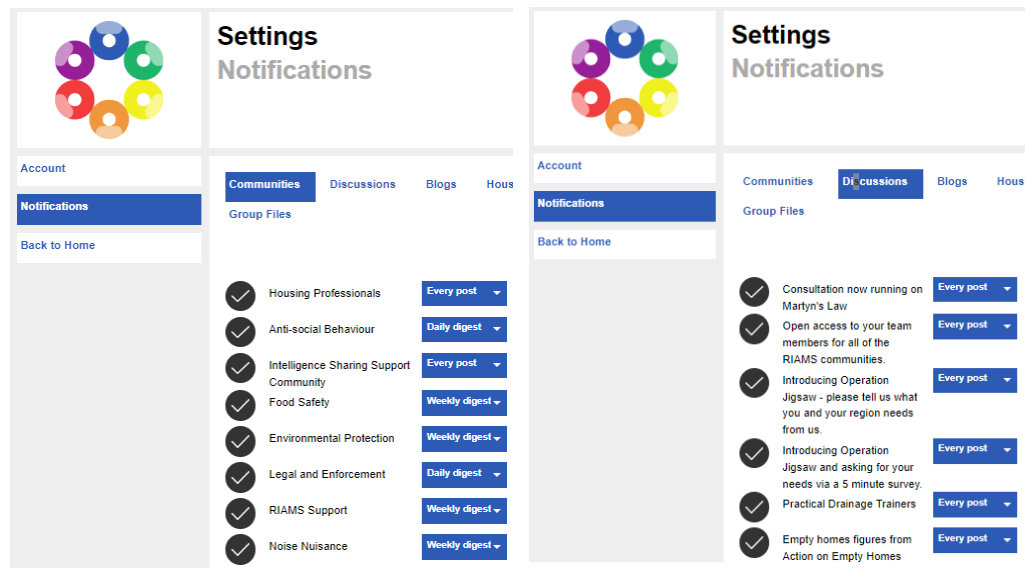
Settings
Notifications

Account
Notifications
Back to Home

Communities Discussions Blogs Hous
Group Files

Housing Professionals Every post
Anti-social Behaviour Daily digest
Intelligence Sharing Support Community Every post
Food Safety Weekly digest
Environmental Protection Weekly digest
Legal and Enforcement Daily digest
RIAMS Support Weekly digest
Noise Nuisance Weekly digest

Settings
Notifications

Account
Notifications
Back to Home

Communities Discussions Blogs Hous
Group Files

Consultation now running on Martyn's Law Every post
Open access to your team members for all of the RIAMS communities. Every post
Introducing Operation Jigsaw - please tell us what you and your region needs from us. Every post
Introducing Operation Jigsaw and asking for your needs via a 5 minute survey. Every post
Practical Drainage Trainers Every post
Empty homes figures from Action on Empty Homes Every post